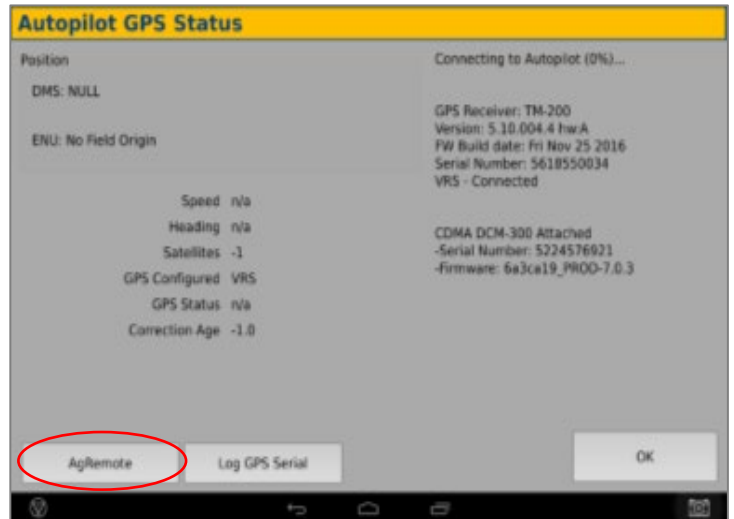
Autopilot GPS Status

Position

DMS: NULL

ENU: No Field Origin

Connecting to Autopilot (0%)...

GPS Receiver: TM-200
Version: 5.10.004.4 hw:A
FW Build date: Fri Nov 25 2016
Serial Number: 5618550034
VRS - Connected

| Speed | n/a |
|---|---|
| Heading | n/a |
| Satellites | -1 |
| GPS Configured | VRS |
| GPS Status | n/a |
| Correction Age | -1.0 |

CDMA DCM-300 Attached
-Serial Number: 5224576921
-Firmware: 6a3ca19_PROD-7.0.3

AgRemote

Log GPS Serial

OK